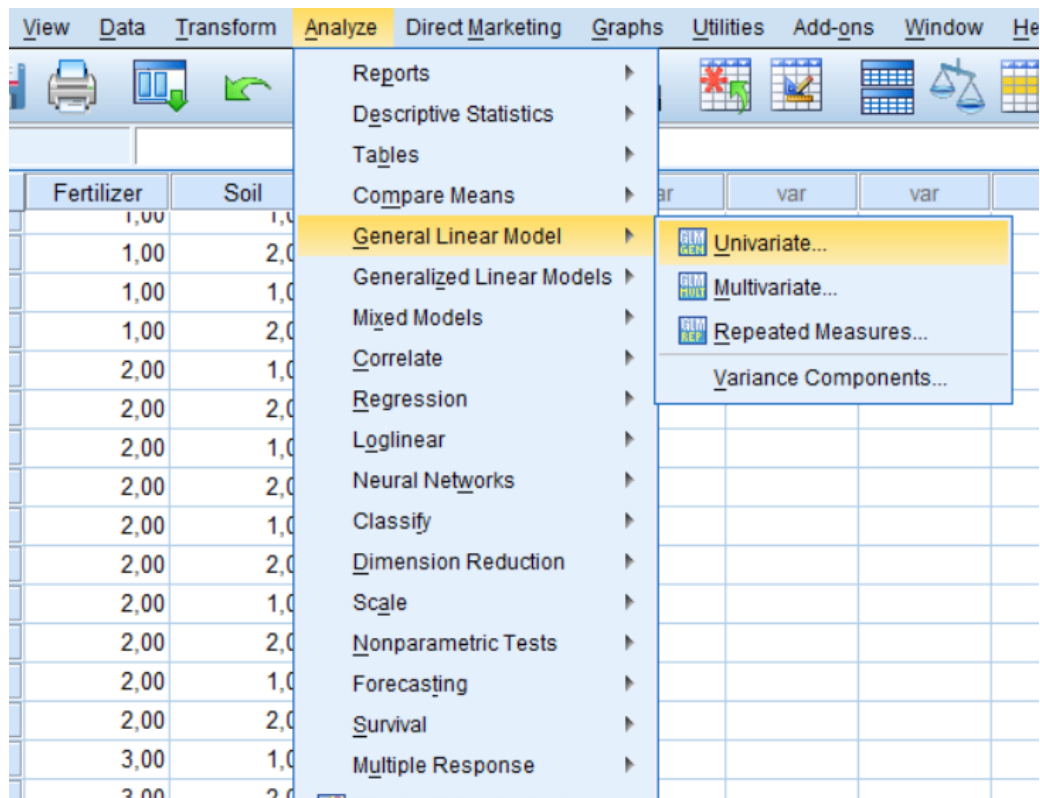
View Data Transform Analyze Direct Marketing Graphs Utilities Add-ons Window He

Reports
Descriptive Statistics
Tables
Compare Means
General Linear Model
Generalized Linear Models
Mixed Models
Correlate
Regression
Loglinear
Neural Networks
Classify
Dimension Reduction
Scale
Nonparametric Tests
Forecasting
Survival
Multiple Response

Univariate...
Multivariate...
Repeated Measures...
Variance Components...

| Fertilizer | Soil | ar | var | var |
|---|---|---|---|---|
| 1,00 | 1,0 | | | |
| 1,00 | 2,0 | | | |
| 1,00 | 1,0 | | | |
| 1,00 | 2,0 | | | |
| 2,00 | 1,0 | | | |
| 2,00 | 2,0 | | | |
| 2,00 | 1,0 | | | |
| 2,00 | 2,0 | | | |
| 2,00 | 1,0 | | | |
| 2,00 | 2,0 | | | |
| 2,00 | 1,0 | | | |
| 2,00 | 2,0 | | | |
| 2,00 | 1,0 | | | |
| 2,00 | 2,0 | | | |
| 3,00 | 1,0 | | | |
| 3,00 | 2,0 | | | |